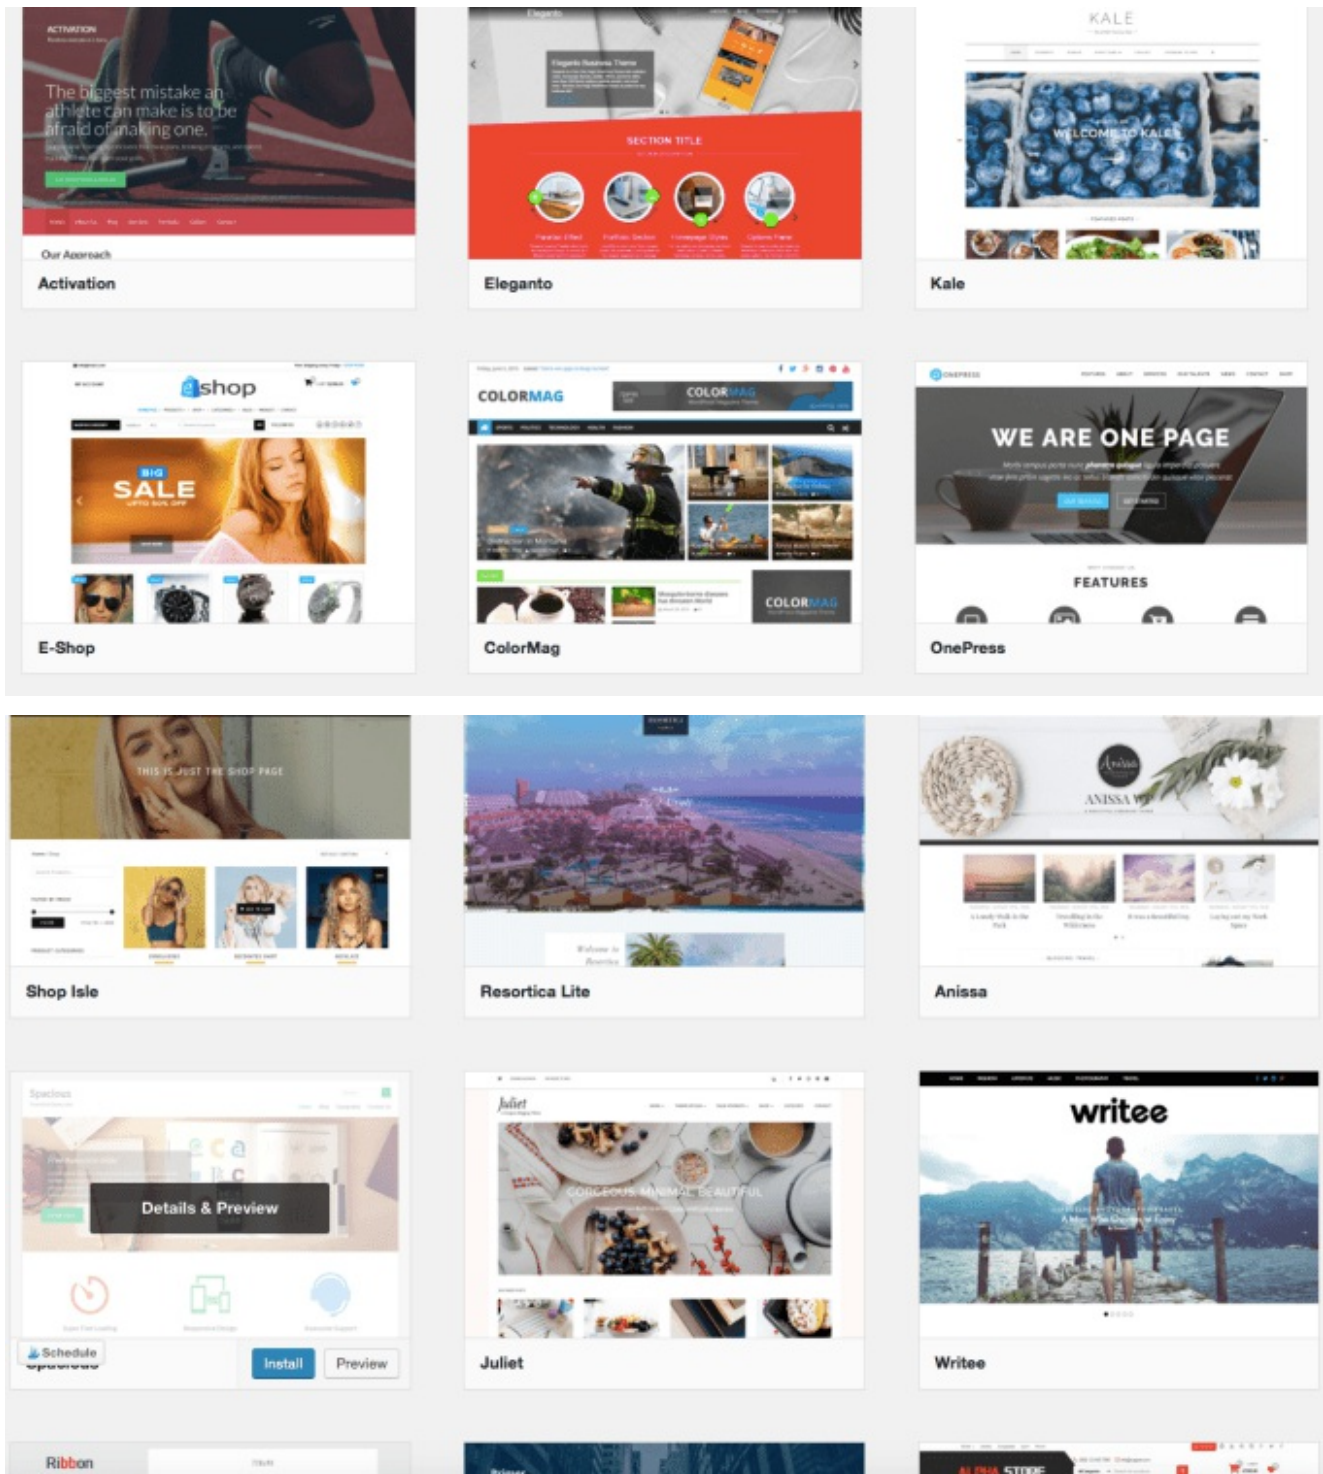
ACTIVATION

The biggest mistake an athlete can make is to be afraid of making one.

Our Approach

Activation

SECTION TITLE

Eleganto

KALE

WELCOME TO KALE

Kale

eshop

BIG SALE

E-Shop

COLORMAG

COLORMAG

COLORMAG

ColorMag

ONEPRESS

WE ARE ONE PAGE

FEATURES

OnePress

THIS IS JUST THE SHOP PAGE

Shop Isle

Resortica Lite

ANISSA

Anissa

Spacious

Details & Preview

Schedule

Install

Preview

Juliet

GORGEOUS MINIMAL BEAUTIFUL

Juliet

writee

Writee

Ribbon

ALPHA STORE